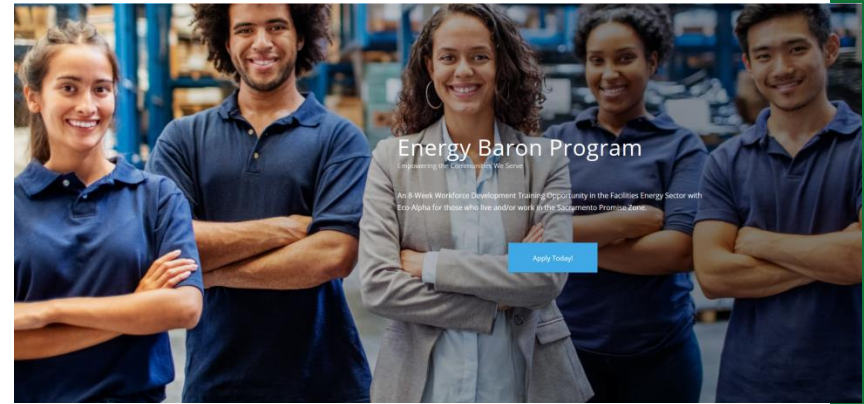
Energy Baron Program

Empowering the Communities We Serve

An 8-Week Workforce Development Training Opportunity in the Facilities Energy Sector with Eco-Alpha for those who live and/or work in the Sacramento Promise Zone

Apply Today!